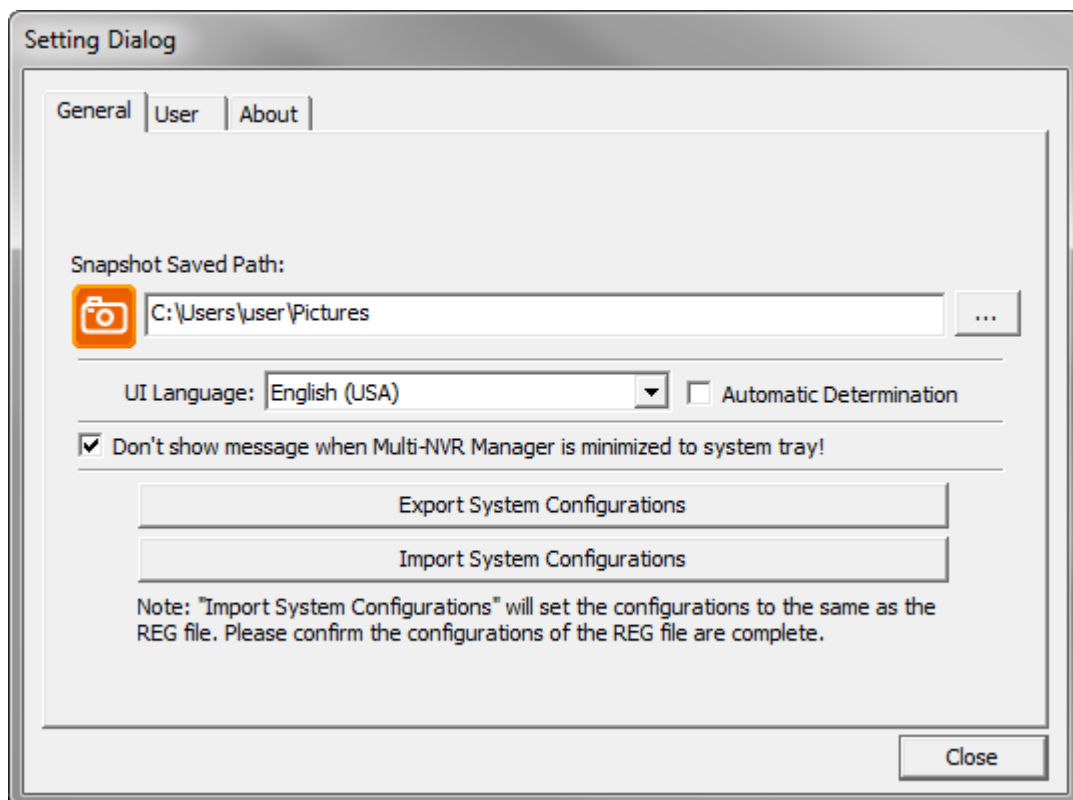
Setting Dialog

General | User | About

Snapshot Saved Path:

C:\Users\user\Pictures

...

UI Language: English (USA)

Automatic Determination

Don't show message when Multi-NVR Manager is minimized to system tray!

Export System Configurations

Import System Configurations

Note: "Import System Configurations" will set the configurations to the same as the REG file. Please confirm the configurations of the REG file are complete.

Close